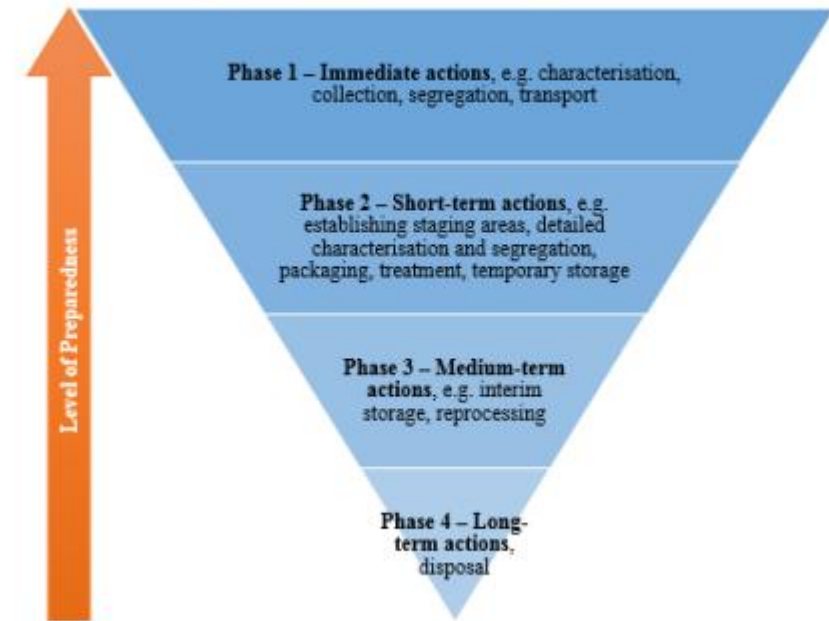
Level of Preparedness

Phase 1 – Immediate actions, e.g. characterisation, collection, segregation, transport

Phase 2 – Short-term actions, e.g. establishing staging areas, detailed characterisation and segregation, packaging, treatment, temporary storage

Phase 3 – Medium-term actions, e.g. interim storage, reprocessing

Phase 4 – Long-term actions, disposal